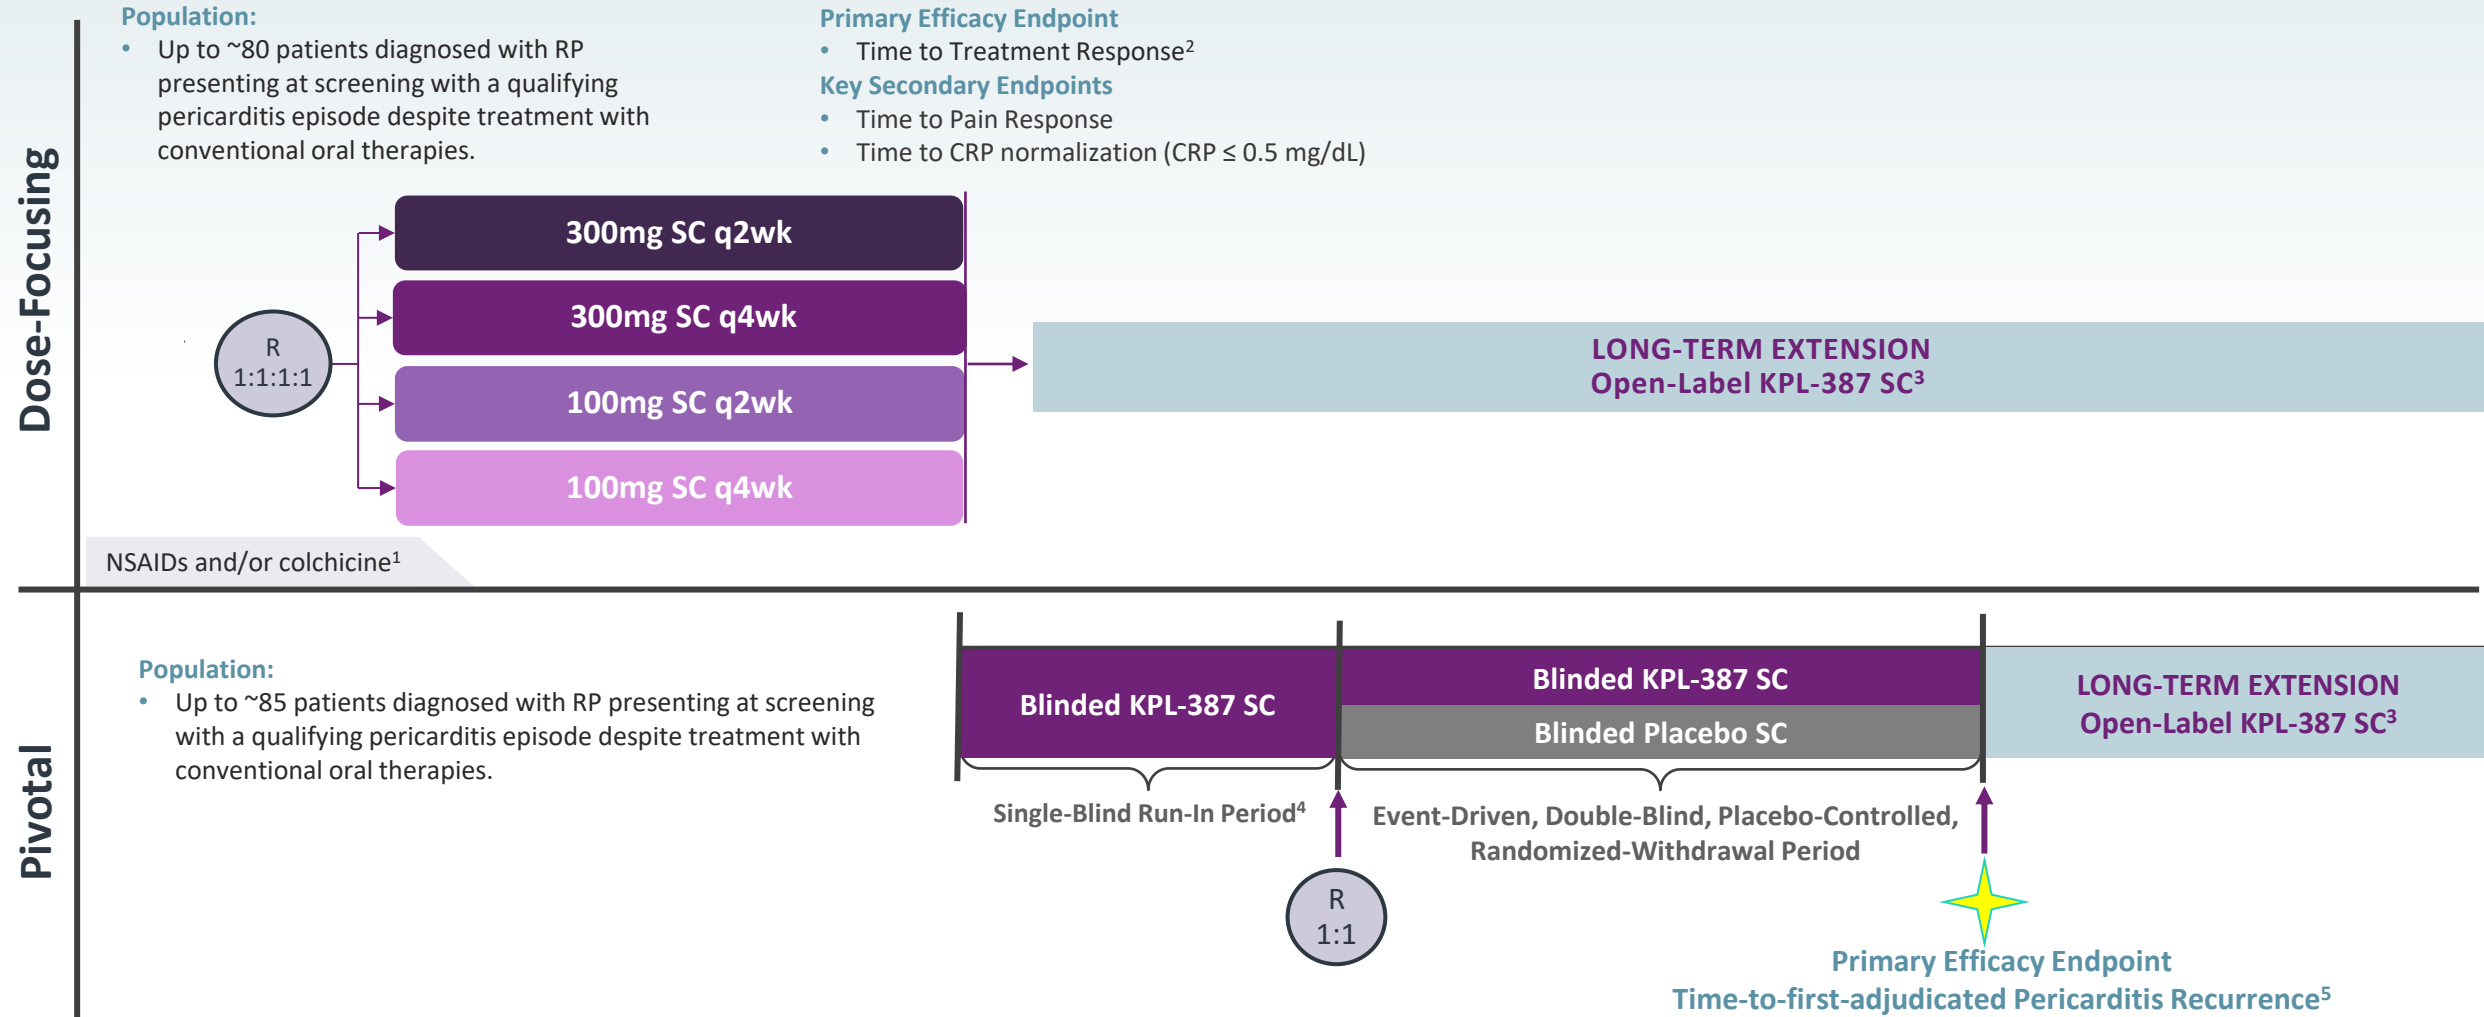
Dose-Focusing

Population:
• Up to ~80 patients diagnosed with RP presenting at screening with a qualifying pericarditis episode despite treatment with conventional oral therapies.

Primary Efficacy Endpoint
• Time to Treatment Response$^2$
Key Secondary Endpoints
• Time to Pain Response
• Time to CRP normalization (CRP ≤ 0.5 mg/dL)

R
1:1:1:1

300mg SC q2wk
300mg SC q4wk
100mg SC q2wk
100mg SC q4wk

LONG-TERM EXTENSION
Open-Label KPL-387 SC$^3$

NSAIDs and/or colchicine$^1$

Pivotal

Population:
• Up to ~85 patients diagnosed with RP presenting at screening with a qualifying pericarditis episode despite treatment with conventional oral therapies.

Blinded KPL-387 SC
Blinded KPL-387 SC
Blinded Placebo SC

LONG-TERM EXTENSION
Open-Label KPL-387 SC$^3$

Single-Blind Run-In Period$^4$

Event-Driven, Double-Blind, Placebo-Controlled, Randomized-Withdrawal Period

R
1:1

Primary Efficacy Endpoint
Time-to-first-adjudicated Pericarditis Recurrence$^5$